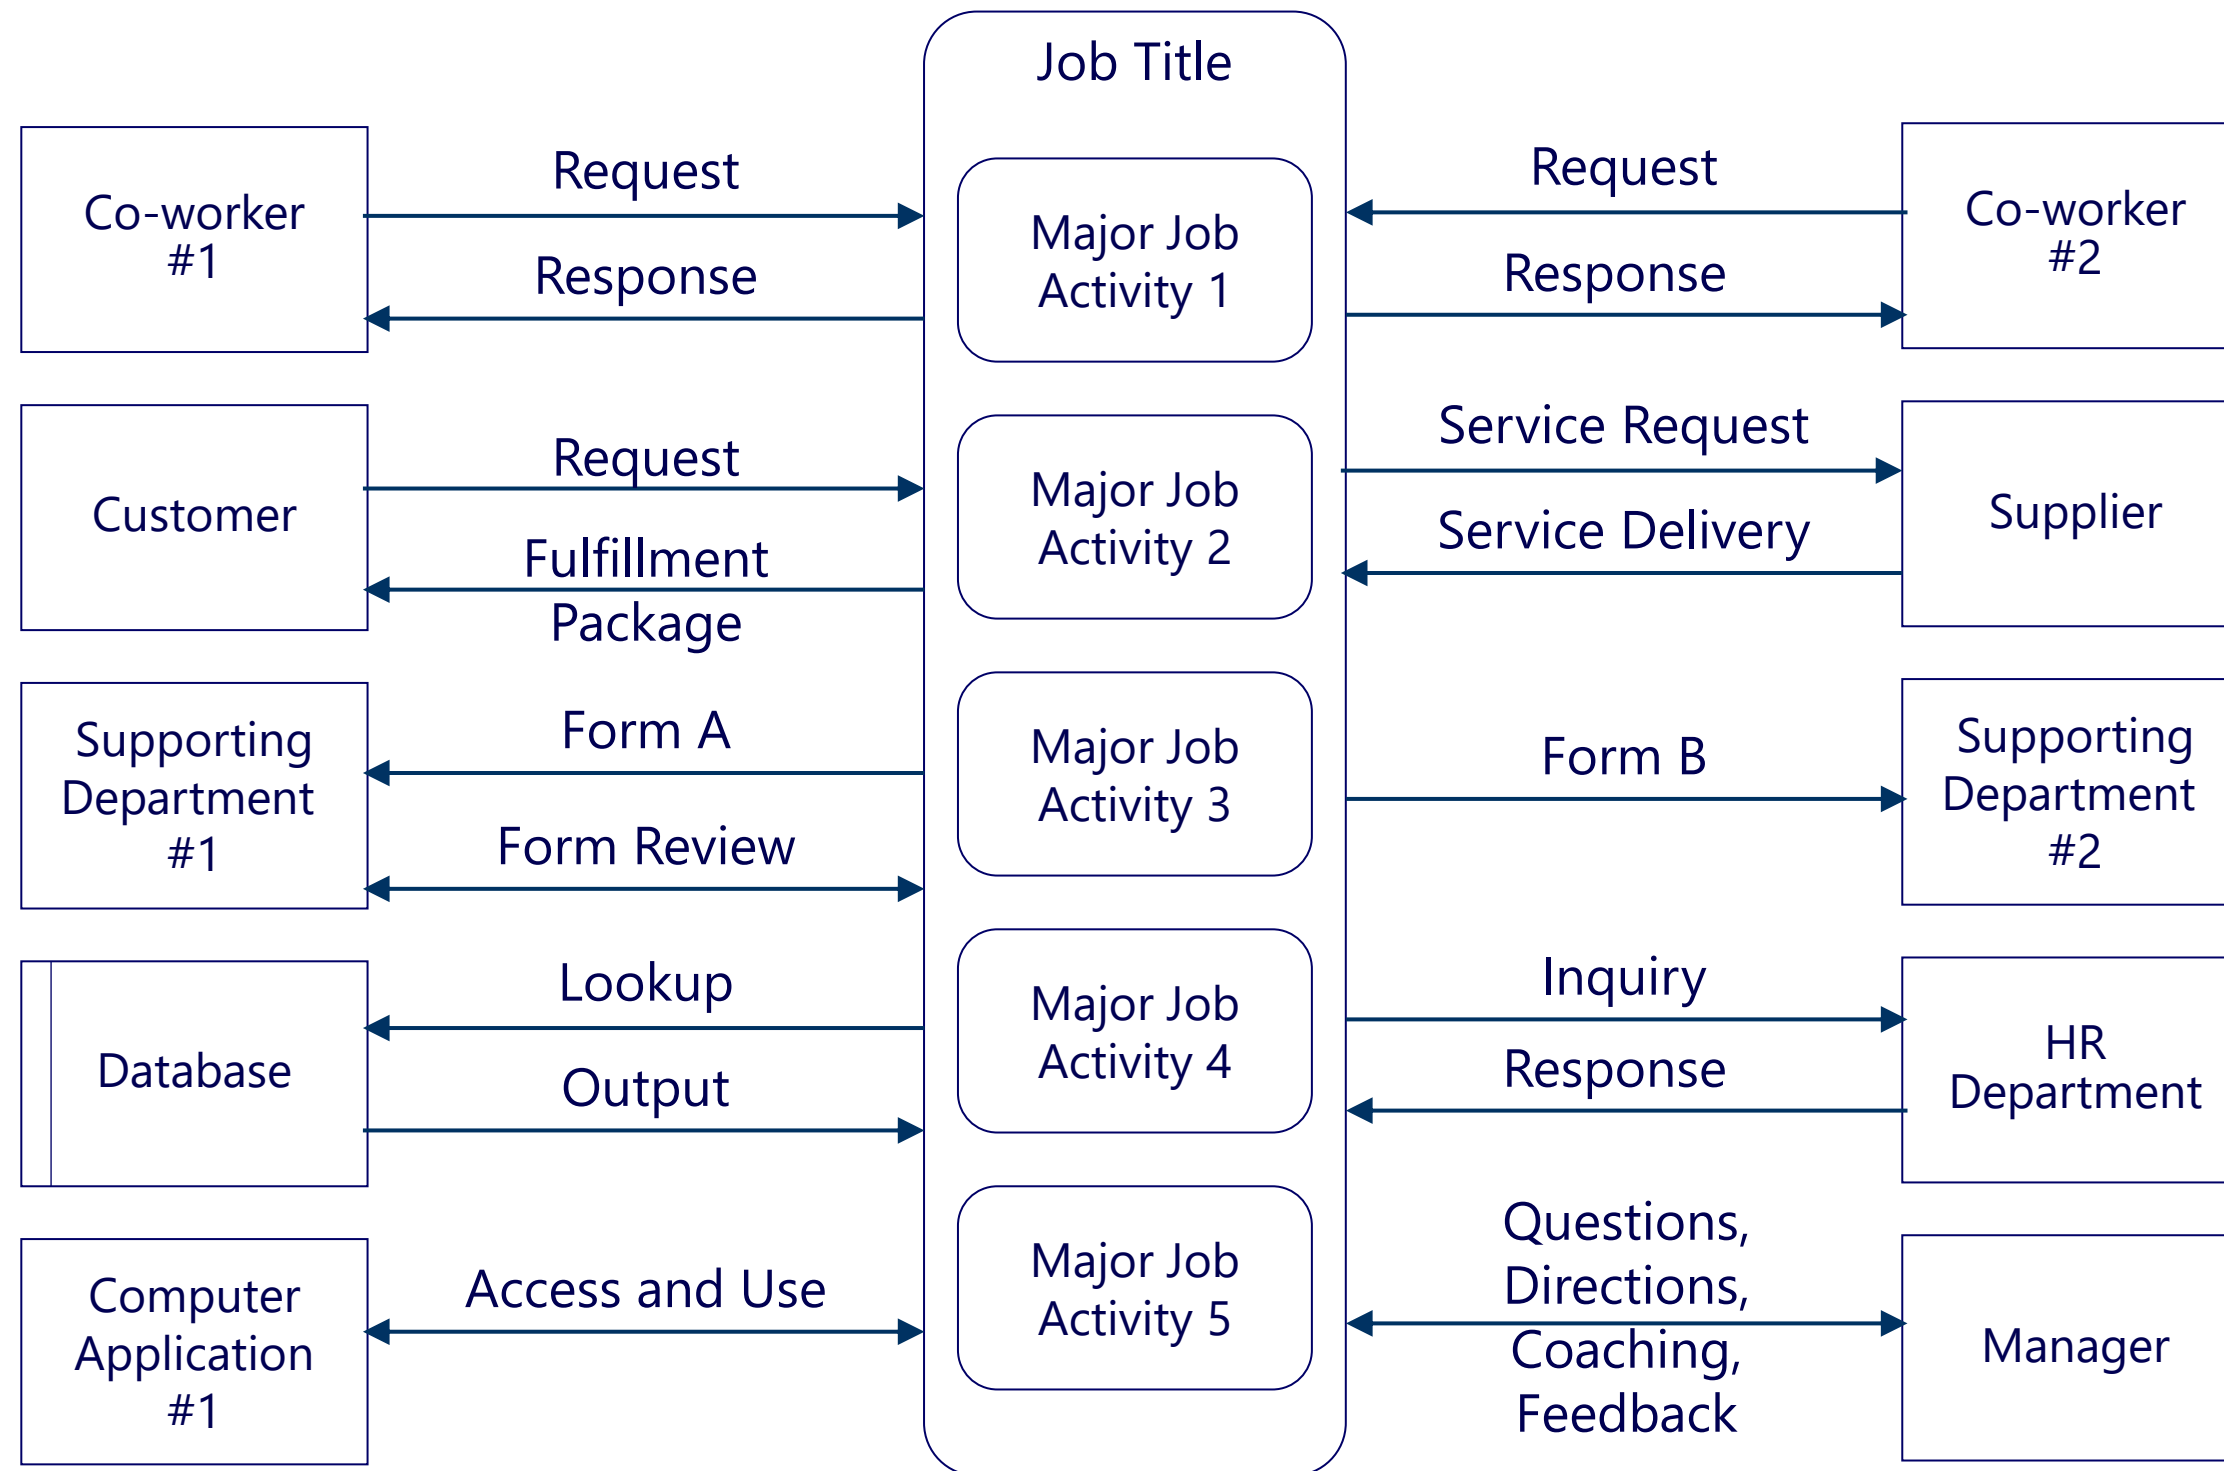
Job Title

Co-worker #1

Request

Response

Major Job Activity 1

Request

Response

Co-worker #2

Customer

Request

Fulfillment Package

Major Job Activity 2

Service Request

Service Delivery

Supplier

Supporting Department #1

Form A

Form Review

Major Job Activity 3

Form B

Supporting Department #2

Database

Lookup

Output

Major Job Activity 4

Inquiry

Response

HR Department

Computer Application #1

Access and Use

Major Job Activity 5

Questions, Directions, Coaching, Feedback

Manager